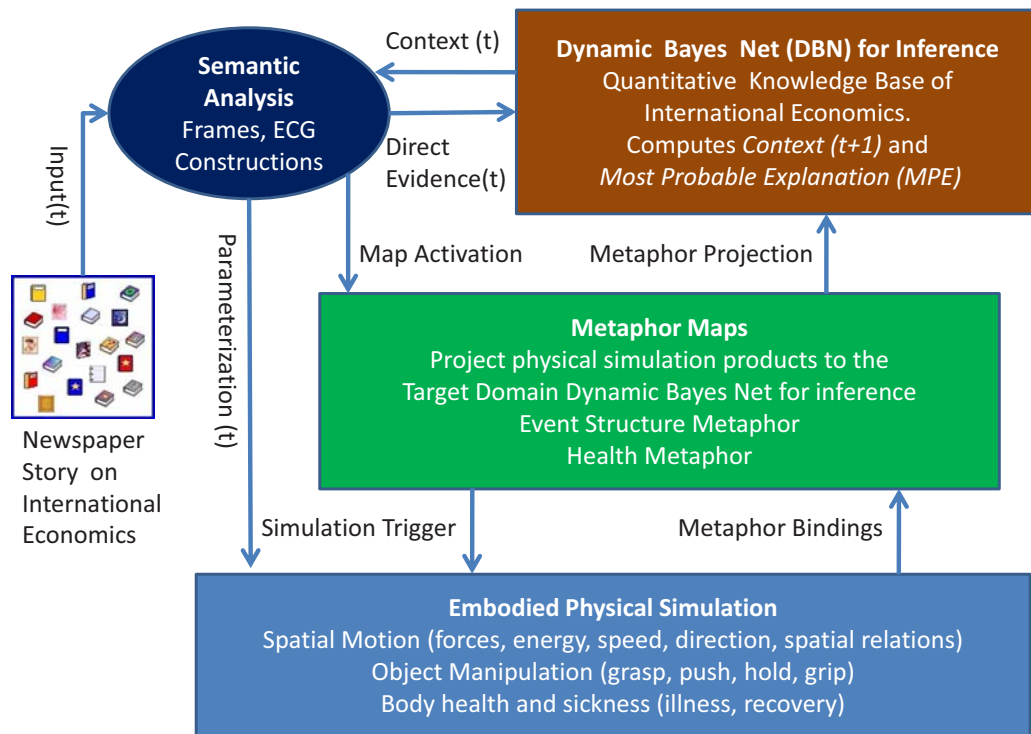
Semantic Analysis
Frames, ECG Constructions

Context (t)

Dynamic Bayes Net (DBN) for Inference
Quantitative Knowledge Base of International Economics.
Computes *Context (t+1)* and *Most Probable Explanation (MPE)*

Input(t)

Direct Evidence(t)

Parameterization (t)

Map Activation

Metaphor Projection

Newspaper Story on International Economics

Metaphor Maps
Project physical simulation products to the Target Domain Dynamic Bayes Net for inference
Event Structure Metaphor
Health Metaphor

Simulation Trigger

Metaphor Bindings

Embodied Physical Simulation
Spatial Motion (forces, energy, speed, direction, spatial relations)
Object Manipulation (grasp, push, hold, grip)
Body health and sickness (illness, recovery)